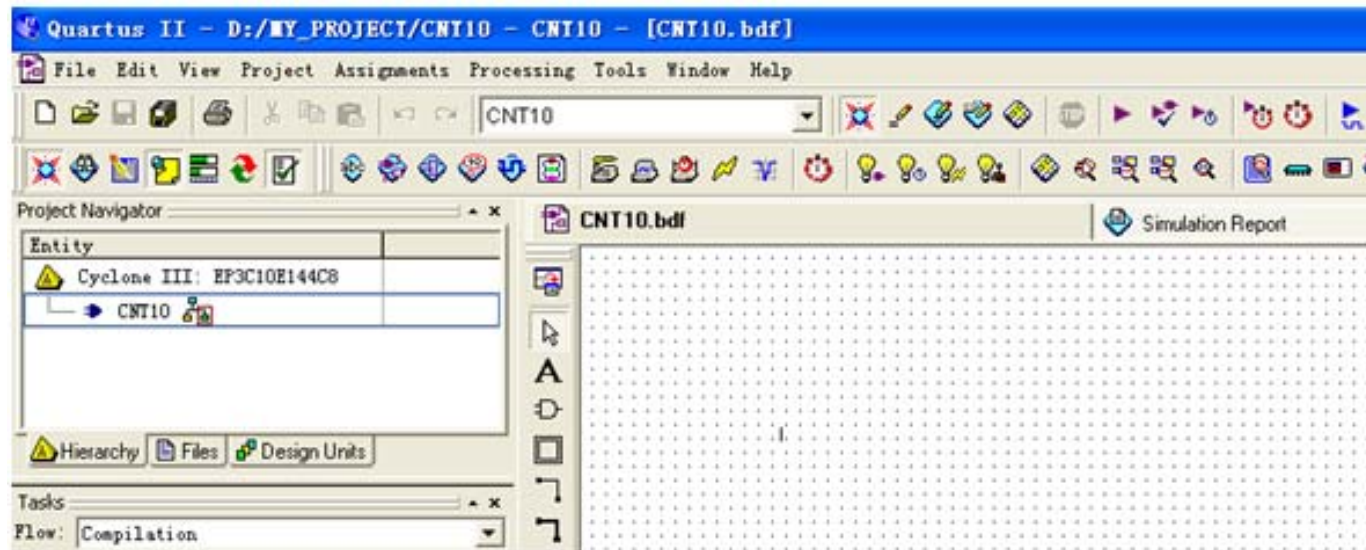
Quartus II - D:/MY_PROJECT/CNT10 - CNT10 - [CNT10.bdf]

File Edit View Project Assignments Processing Tools Window Help

CNT10

Project Navigator

| Entity | |
|---|---|
| Cyclone III: EP3C10E144C8 | |
| CNT10 | |

Hierarchy Files Design Units

Tasks

Flow: Compilation

CNT10.bdf

Simulation Report

A